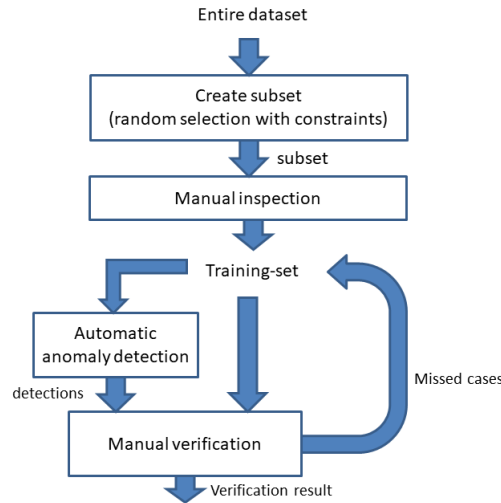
Entire dataset

Create subset
(random selection with constraints)

subset

Manual inspection

Training-set

Automatic anomaly detection

detections

Missed cases

Manual verification

Verification result